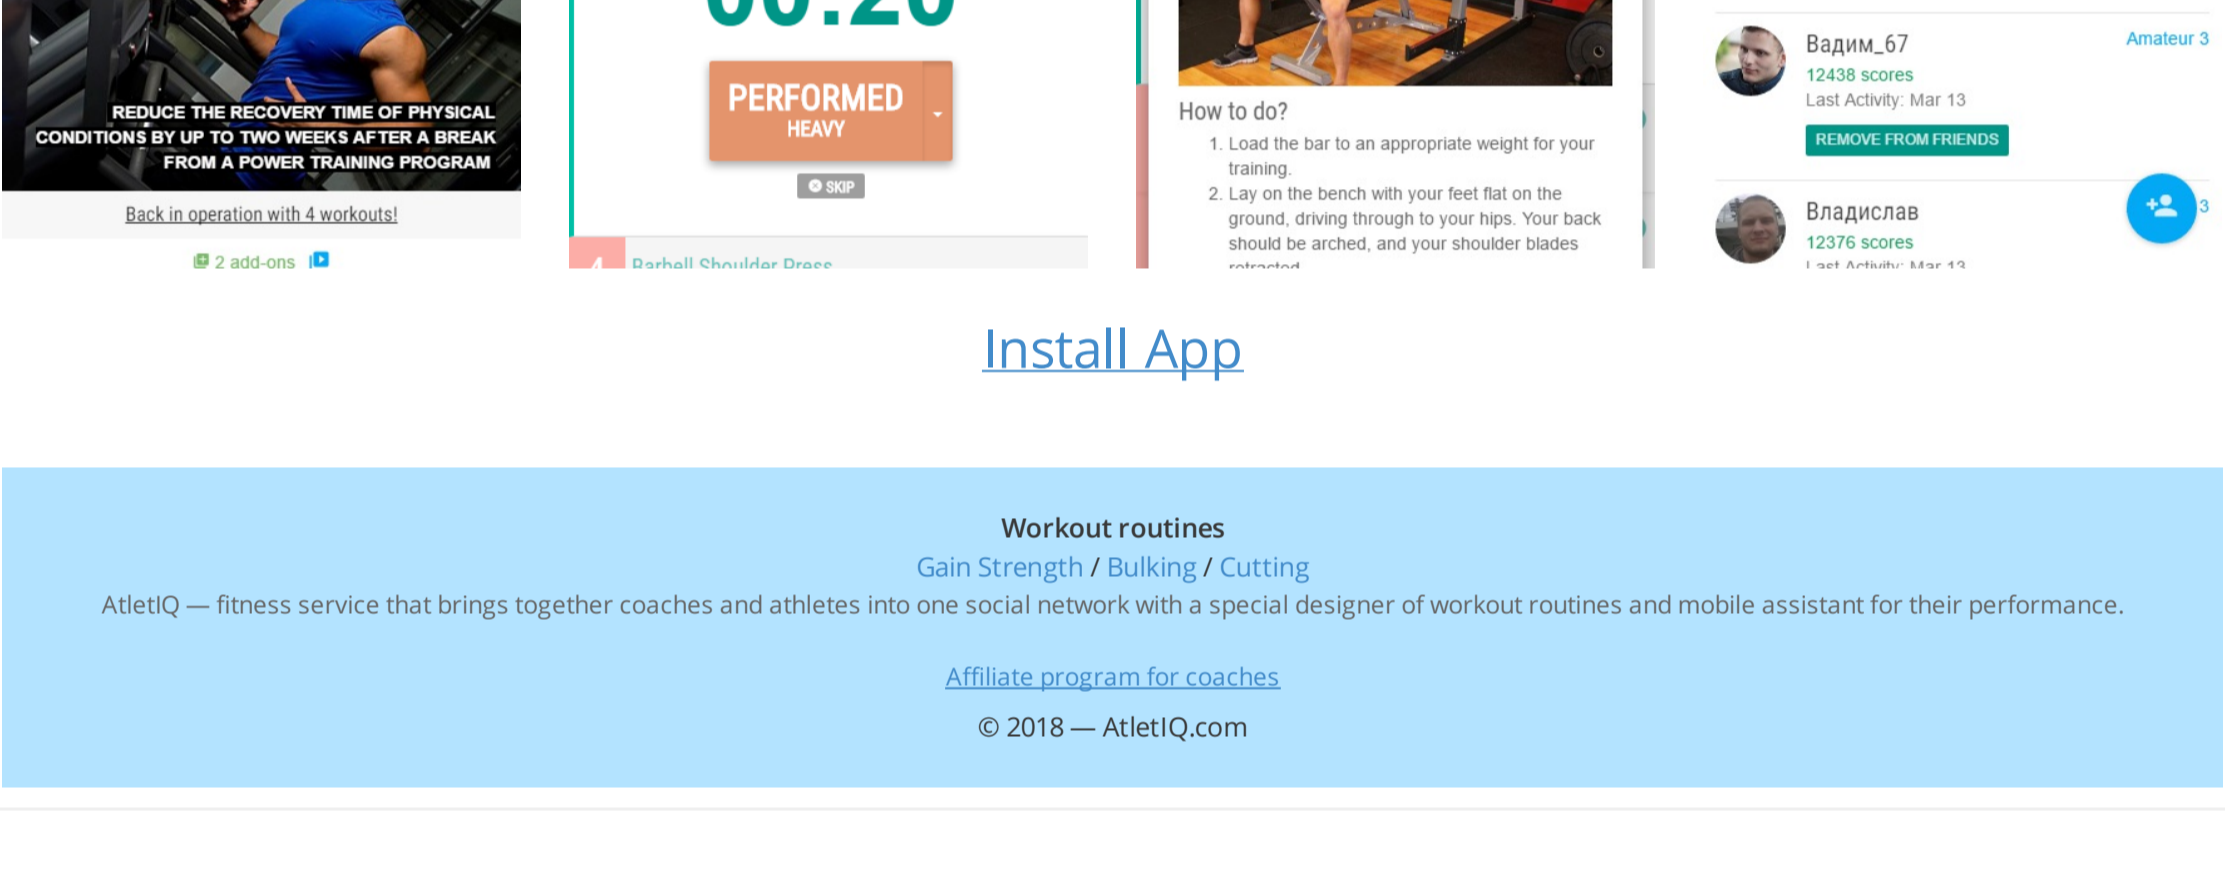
REDUCE THE RECOVERY TIME OF PHYSICAL CONDITIONS BY UP TO TWO WEEKS AFTER A BREAK FROM A POWER TRAINING PROGRAM

Back in operation with 4 workouts!

2 add-ons

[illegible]

PERFORMED
HEAVY

SKIP

4 Barbell Shoulder Press

How to do?

1. Load the bar to an appropriate weight for your training.
2. Lay on the bench with your feet flat on the ground, driving through to your hips. Your back should be arched, and your shoulder blades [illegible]

Вадим_67
Amateur 3
12438 scores
Last Activity: Mar 13
REMOVE FROM FRIENDS

Владислав
3
12376 scores
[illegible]

Install App

Workout routines
Gain Strength / Bulking / Cutting
AtletIQ — fitness service that brings together coaches and athletes into one social network with a special designer of workout routines and mobile assistant for their performance.

Affiliate program for coaches

© 2018 — AtletIQ.com